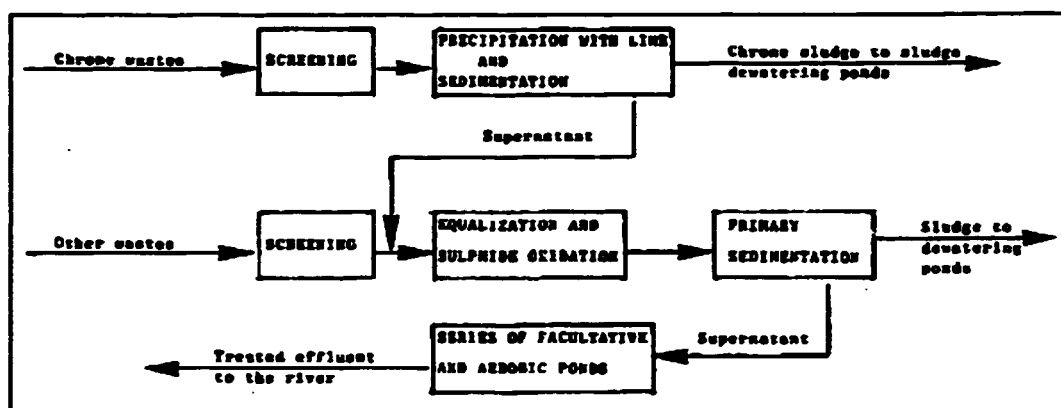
Chrome wastes

SCREENING

PRECIPITATION WITH LIME AND SEDIMENTATION

Chrome sludge to sludge dewatering ponds

Supernatant

Other wastes

SCREENING

EQUALIZATION AND SULPHIDE OXIDATION

PRIMARY SEDIMENTATION

Sludge to dewatering ponds

Supernatant

SERIES OF FACULTATIVE AND AEROBIC PONDS

Treated effluent to the river